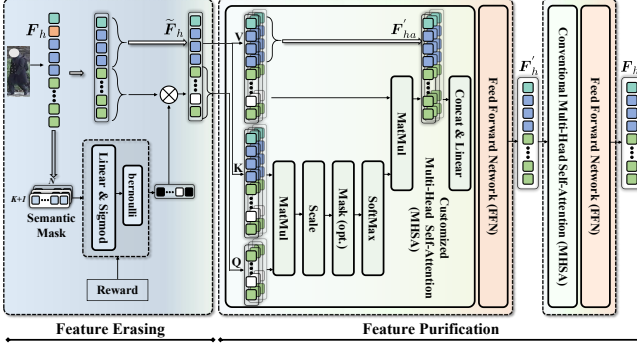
$\boldsymbol{F}_h$

$\widetilde{\boldsymbol{F}}_h$

$K+1$

Semantic Mask

Linear & Sigmod

bernoulli

Reward

Feature Erasing

V

K

Q

$\boldsymbol{F}_{ha}^{'}$

MatMul

Scale

Mask (opt.)

SoftMax

MatMul

Concat & Linear

Customized Multi-Head Self-Attention (MHSA)

Feed Forward Network (FFN)

Feature Purification

$\boldsymbol{F}_h^{'}$

Conventional Multi-Head Self-Attention (MHSA)

Feed Forward Network (FFN)

$\boldsymbol{F}_h$